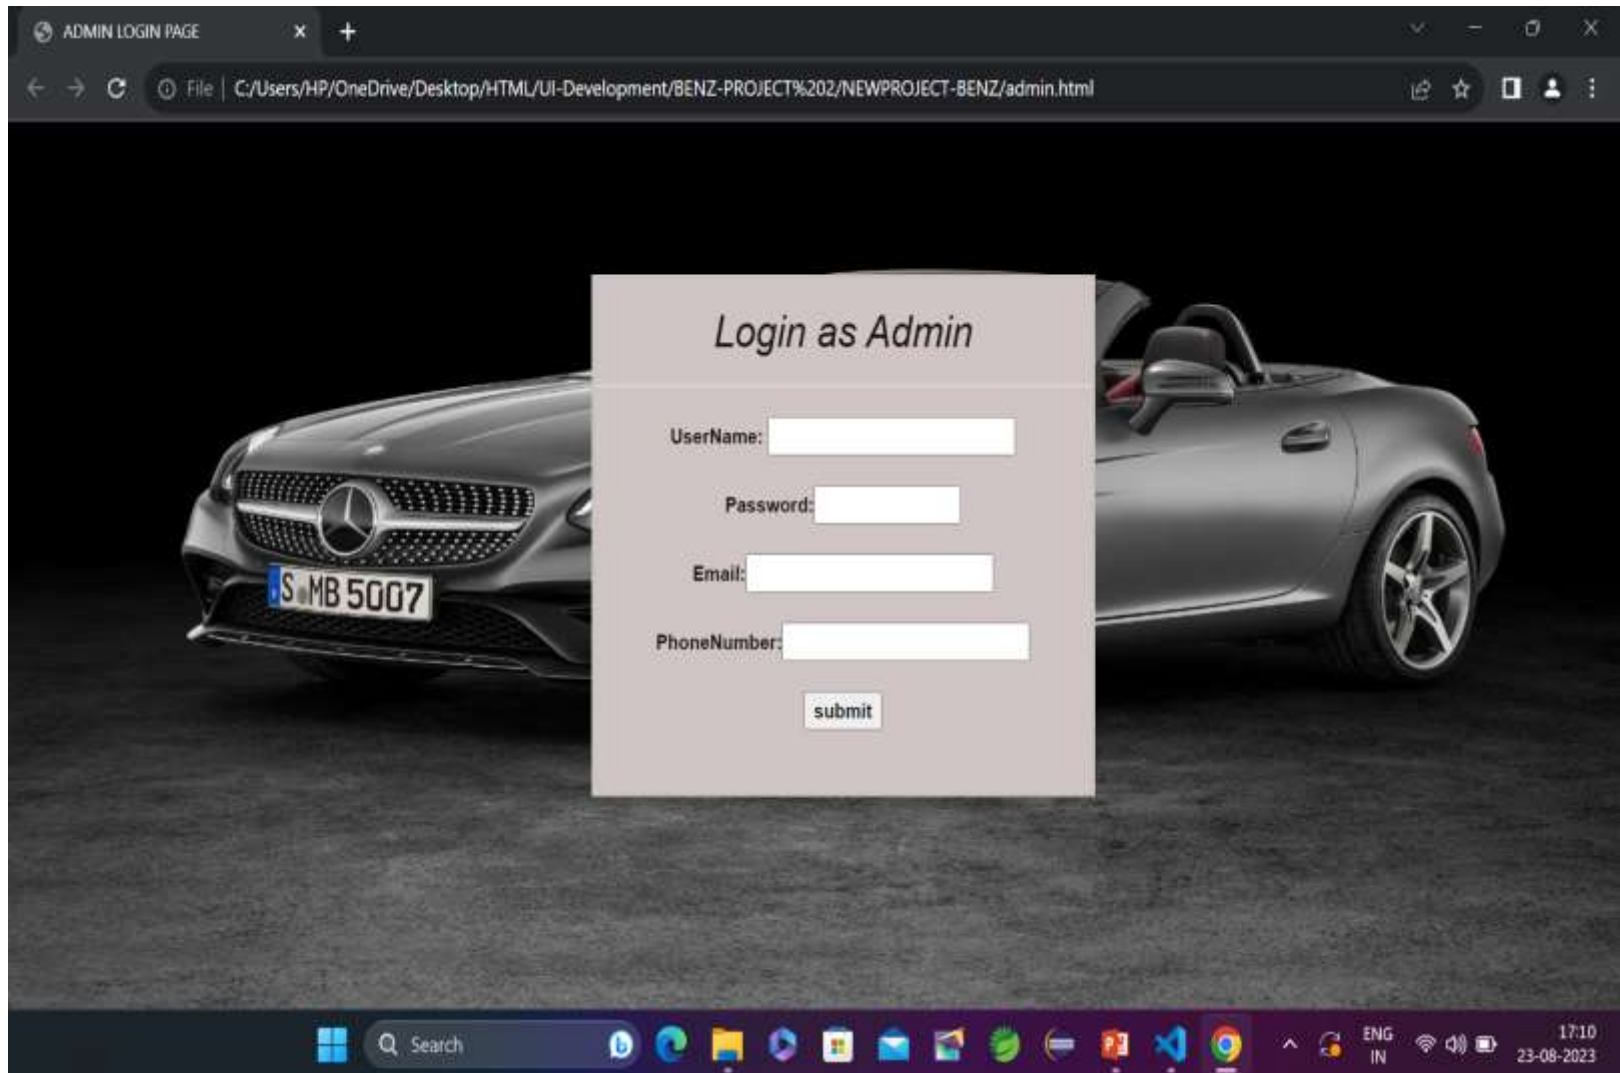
ADMIN LOGIN PAGE

File | C:/Users/HP/OneDrive/Desktop/HTML/UI-Development/BENZ-PROJECT%202/NEWPROJECT-BENZ/admin.html

S MB 5007

Login as Admin

UserName:

Password:

Email:

PhoneNumber:

submit

Search

ENG IN

17:10 23-08-2023